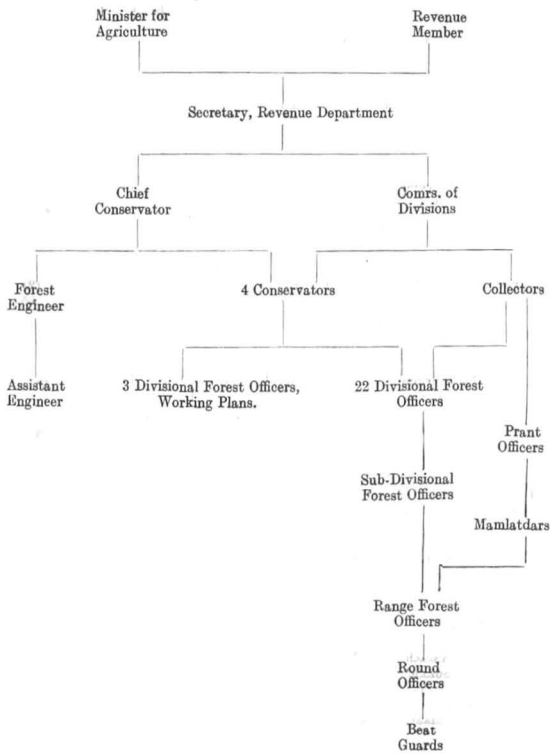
Minister for Agriculture

Revenue Member

Secretary, Revenue Department

Chief Conservator

Comrs. of Divisions

Forest Engineer

4 Conservators

Collectors

Assistant Engineer

3 Divisional Forest Officers, Working Plans.

22 Divisional Forest Officers

Prant Officers

Sub-Divisional Forest Officers

Mamlatdars

Range Forest Officers

Round Officers

Beat Guards